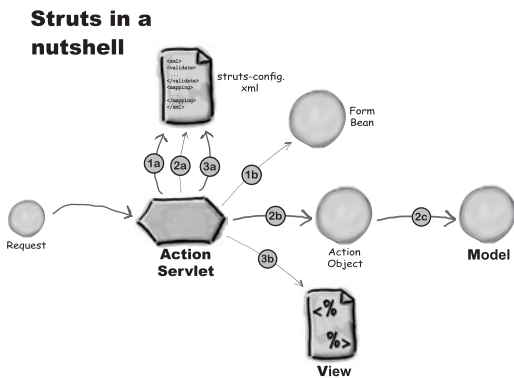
Struts in a nutshell

<xml>
<validate>
...
</validate>
<mapping>
...
</mapping>
</xml>

struts-config. xml

Form Bean

1a
2a
3a
1b

Request

2b

Action Servlet

Action Object

2c

Model

3b

<%
%>

View